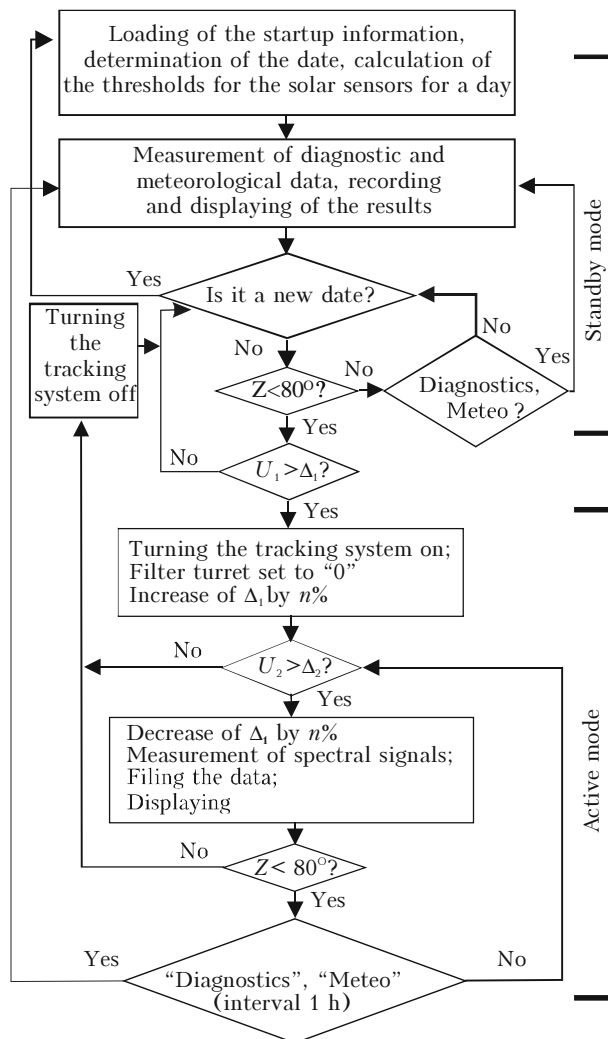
Loading of the startup information, determination of the date, calculation of the thresholds for the solar sensors for a day

Measurement of diagnostic and meteorological data, recording and displaying of the results

Standby mode

Yes

Is it a new date?

Turning the tracking system off

No

No

Yes

$Z<80^{o}$?

No

Diagnostics, Meteo ?

Yes

No

$U_1>\Delta_1$?

Yes

Turning the tracking system on; Filter turret set to "0" Increase of $\Delta_1$ by $n\%$

No

$U_2>\Delta_2$?

Yes

Decrease of $\Delta_1$ by $n\%$ Measurement of spectral signals; Filing the data; Displaying

Active mode

No

$Z< 80^{o}$?

Yes

Yes

"Diagnostics", "Meteo" (interval 1 h)

No